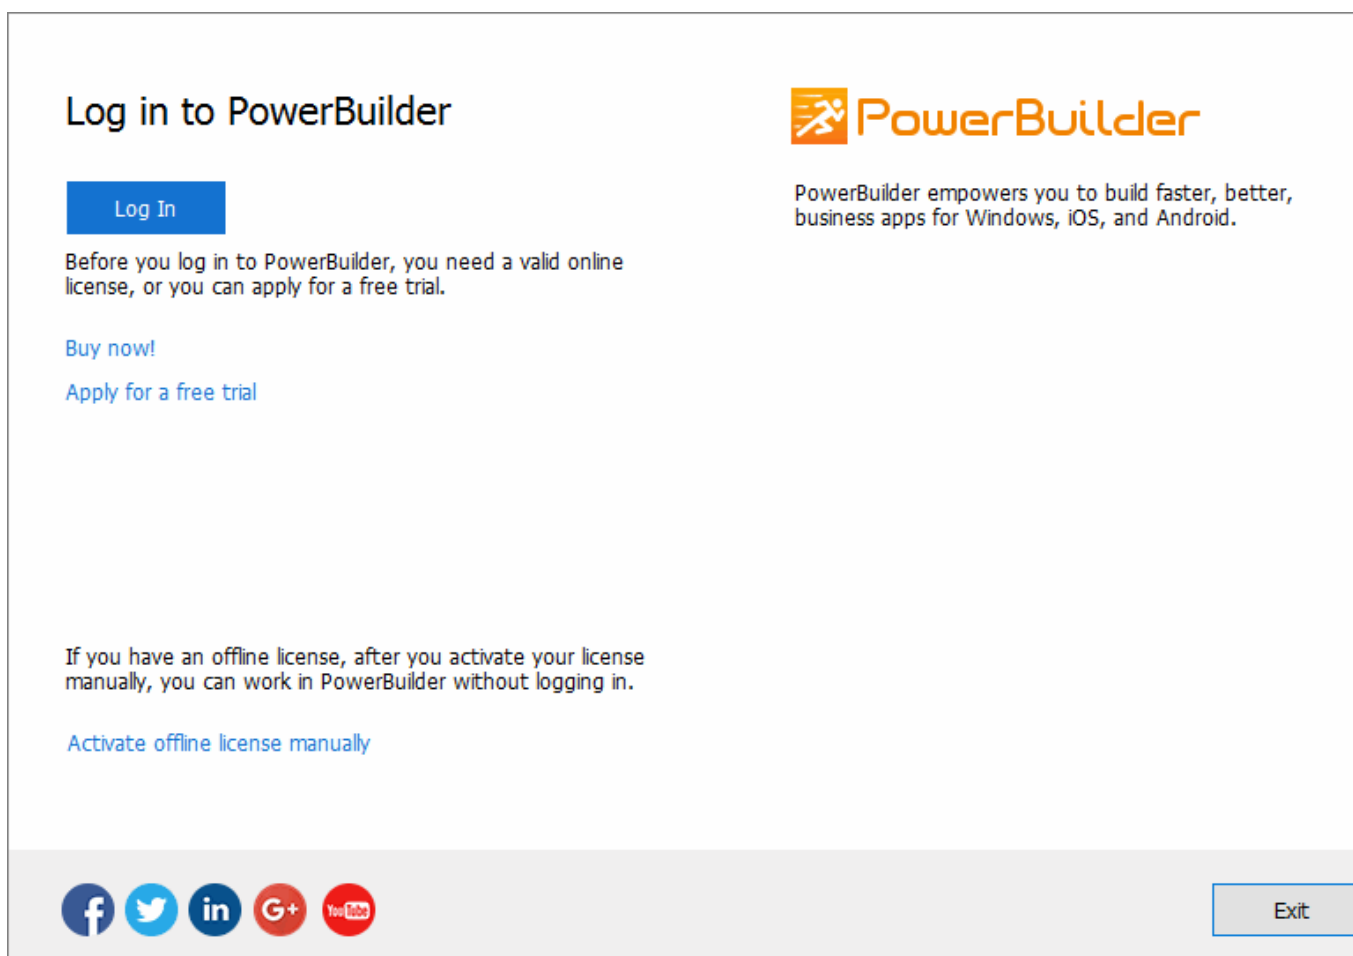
Log in to PowerBuilder

Log In

Before you log in to PowerBuilder, you need a valid online license, or you can apply for a free trial.

Buy now!

Apply for a free trial

If you have an offline license, after you activate your license manually, you can work in PowerBuilder without logging in.

Activate offline license manually

PowerBuilder

PowerBuilder empowers you to build faster, better, business apps for Windows, iOS, and Android.

f in G+ YouTube

Exit